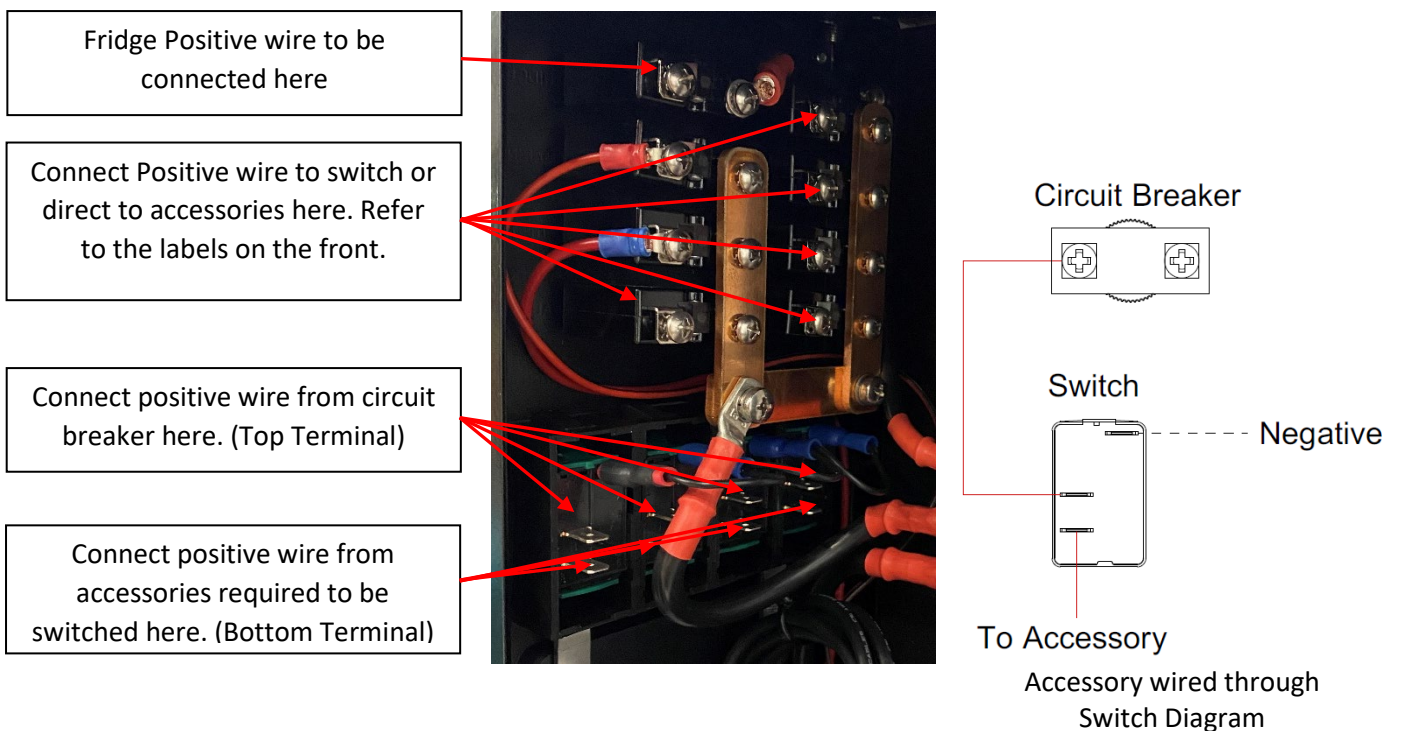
Fridge Positive wire to be connected here

Connect Positive wire to switch or direct to accessories here. Refer to the labels on the front.

Connect positive wire from circuit breaker here. (Top Terminal)

Connect positive wire from accessories required to be switched here. (Bottom Terminal)

Circuit Breaker

Switch

Negative

To Accessory

Accessory wired through Switch Diagram